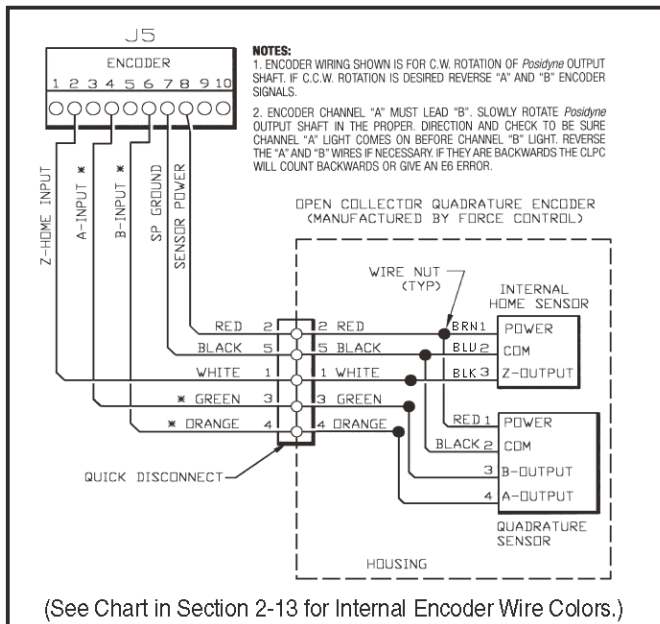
J5
ENCODER
1 2 3 4 5 6 7 8 9 10

NOTES:
1. ENCODER WIRING SHOWN IS FOR C.W. ROTATION OF *Posidyne* OUTPUT SHAFT. IF C.C.W. ROTATION IS DESIRED REVERSE "A" AND "B" ENCODER SIGNALS.

2. ENCODER CHANNEL "A" MUST LEAD "B". SLOWLY ROTATE *Posidyne* OUTPUT SHAFT IN THE PROPER. DIRECTION AND CHECK TO BE SURE CHANNEL "A" LIGHT COMES ON BEFORE CHANNEL "B" LIGHT. REVERSE THE "A" AND "B" WIRES IF NECESSARY. IF THEY ARE BACKWARDS THE CLPC WILL COUNT BACKWARDS OR GIVE AN E6 ERROR.

Z-HOME INPUT
A-INPUT ✱
B-INPUT ✱
SP GROUND
SENSOR POWER

OPEN COLLECTOR QUADRATURE ENCODER
(MANUFACTURED BY FORCE CONTROL)

WIRE NUT
(TYP)

INTERNAL
HOME SENSOR

RED 2
BLACK 5
WHITE 1
✱ GREEN 3
✱ ORANGE 4

2 RED
5 BLACK
1 WHITE
3 GREEN
4 ORANGE

BRN 1
BLU 2
BLK 3

POWER
COM
Z-OUTPUT

RED 1
BLACK 2
3
4

POWER
COM
B-OUTPUT
A-OUTPUT

QUICK DISCONNECT

QUADRATURE
SENSOR

HOUSING

(See Chart in Section 2-13 for Internal Encoder Wire Colors.)